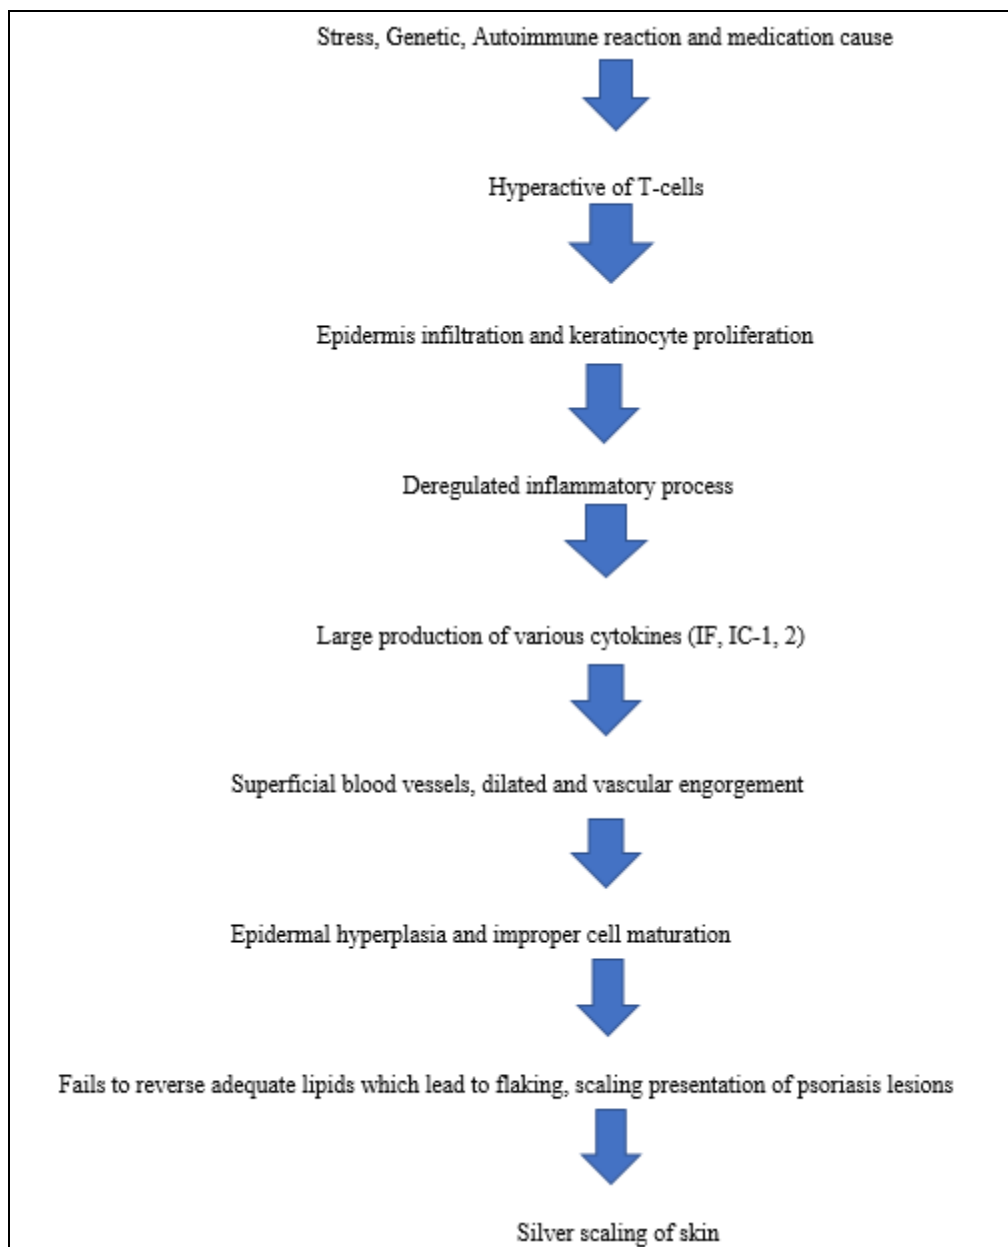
Stress, Genetic, Autoimmune reaction and medication cause

Hyperactive of T-cells

Epidermis infiltration and keratinocyte proliferation

Deregulated inflammatory process

Large production of various cytokines (IF, IC-1, 2)

Superficial blood vessels, dilated and vascular engorgement

Epidermal hyperplasia and improper cell maturation

Fails to reverse adequate lipids which lead to flaking, scaling presentation of psoriasis lesions

Silver scaling of skin